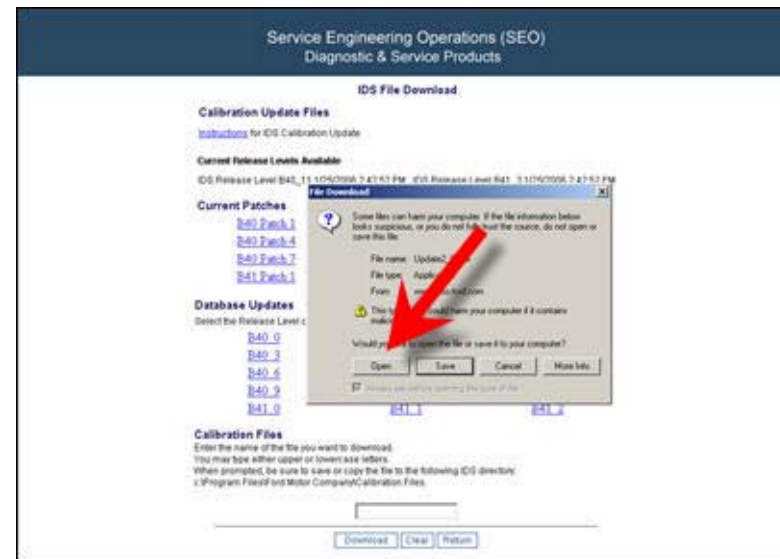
Service Engineering Operations (SEO)
Diagnostic & Service Products

IDS File Download

Calibration Update Files

Instructions for IDS Calibration Update

Current Release Levels Available

IDS Release Level B40_11 1/25/2006 2:47:51 PM IDS Release Level B41 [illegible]

Current Patches

B40 Patch 1
B40 Patch 4
B40 Patch 7
B41 Patch 1

File Download

Some files can harm your computer. If the file information below looks suspicious, or you do not fully trust the source, do not open or save this file.

File name: Update2 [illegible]
File type: Appli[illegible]
From: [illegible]

This type of file could harm your computer if it contains mali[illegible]

Would you like to open the file or save it to your computer?

Open | Save | Cancel | More Info

Always ask before opening this type of file

Database Updates

Select the Release Level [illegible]

B40_0
B40_3
B40_6
B40_9
B41_0 B41_1 B41_2

Calibration Files

Enter the name of the file you want to download.
You may type either upper or lowercase letters.
When prompted, be sure to save or copy the file to the following IDS directory:
c:\Program Files\Ford Motor Company\Calibration Files.

Download | Clear | Return